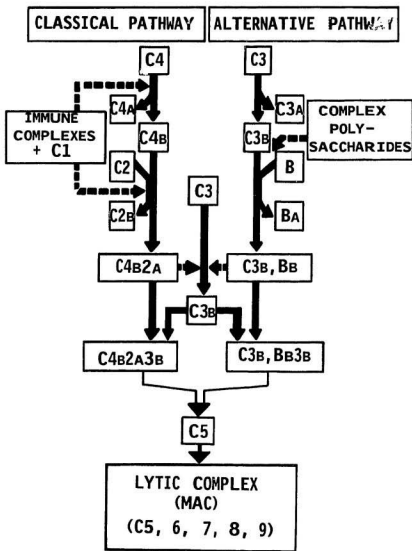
CLASSICAL PATHWAY

ALTERNATIVE PATHWAY

C4

C4A

IMMUNE COMPLEXES + C1

C4B

C2

C2B

C3

C3A

COMPLEX POLY-SACCHARIDES

C3B

B

BA

C3

C4B2A

C3B, BB

C3B

C4B2A3B

C3B, BB3B

C5

LYTIC COMPLEX (MAC) (C5, 6, 7, 8, 9)